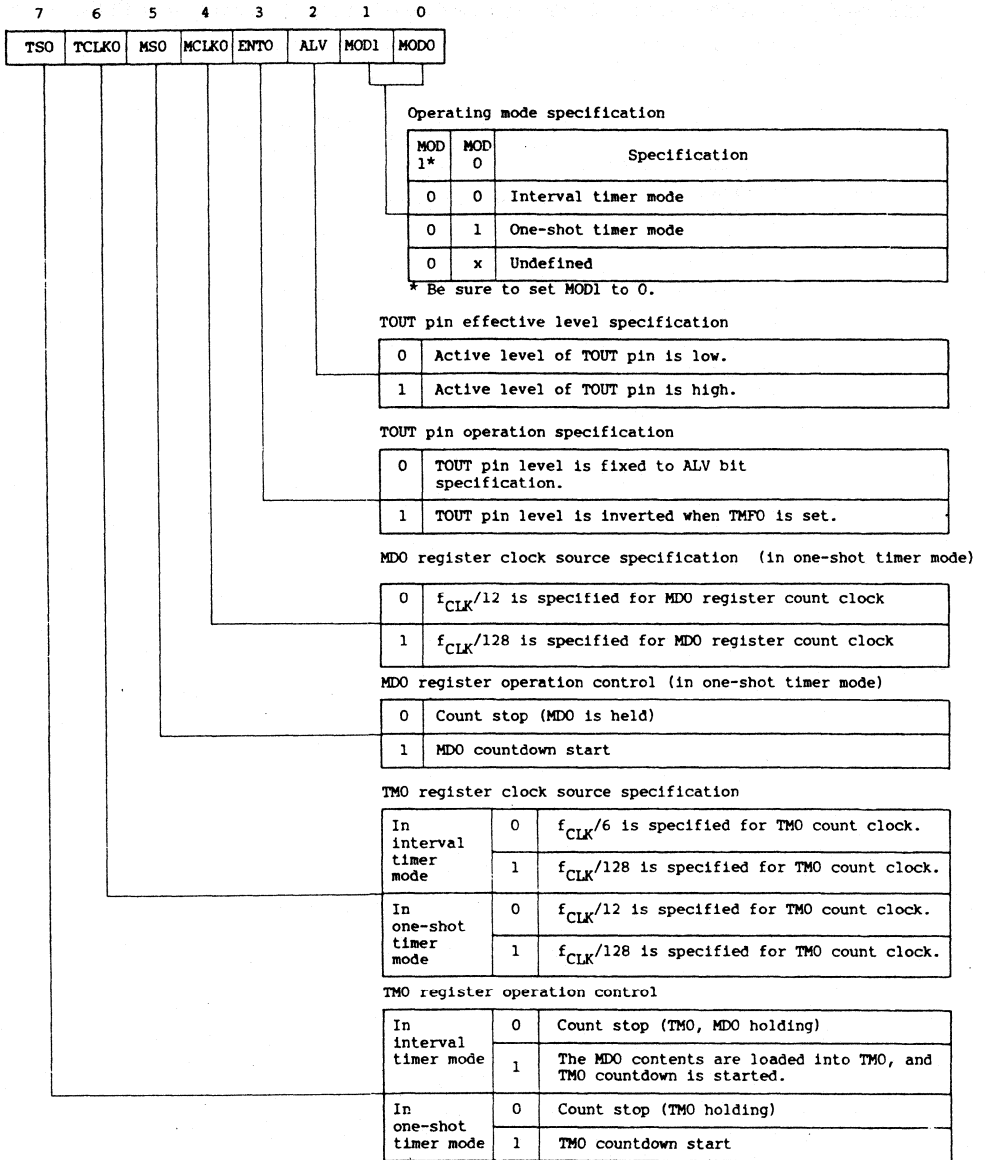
| 7 | 6 | 5 | 4 | 3 | 2 | 1 | 0 |
|---|---|---|---|---|---|---|---|
| TS0 | TCLK0 | MS0 | MCLK0 | ENT0 | ALV | MOD1 | MOD0 |

Operating mode specification

| MOD 1* | MOD 0 | Specification |
|---|---|---|
| 0 | 0 | Interval timer mode |
| 0 | 1 | One-shot timer mode |
| 0 | x | Undefined |

* Be sure to set MOD1 to 0.

TOUT pin effective level specification

| 0 | Active level of TOUT pin is low. |
|---|---|
| 1 | Active level of TOUT pin is high. |

TOUT pin operation specification

| 0 | TOUT pin level is fixed to ALV bit specification. |
|---|---|
| 1 | TOUT pin level is inverted when TMF0 is set. |

MD0 register clock source specification (in one-shot timer mode)

| 0 | $f_{CLK}/12$ is specified for MD0 register count clock |
|---|---|
| 1 | $f_{CLK}/128$ is specified for MD0 register count clock |

MD0 register operation control (in one-shot timer mode)

| 0 | Count stop (MD0 is held) |
|---|---|
| 1 | MD0 countdown start |

TM0 register clock source specification

| In interval timer mode | 0 | $f_{CLK}/6$ is specified for TM0 count clock. |
|---|---|---|
| | 1 | $f_{CLK}/128$ is specified for TM0 count clock. |
| In one-shot timer mode | 0 | $f_{CLK}/12$ is specified for TM0 count clock. |
| | 1 | $f_{CLK}/128$ is specified for TM0 count clock. |

TM0 register operation control

| In interval timer mode | 0 | Count stop (TM0, MD0 holding) |
|---|---|---|
| | 1 | The MD0 contents are loaded into TM0, and TM0 countdown is started. |
| In one-shot timer mode | 0 | Count stop (TM0 holding) |
| | 1 | TM0 countdown start |